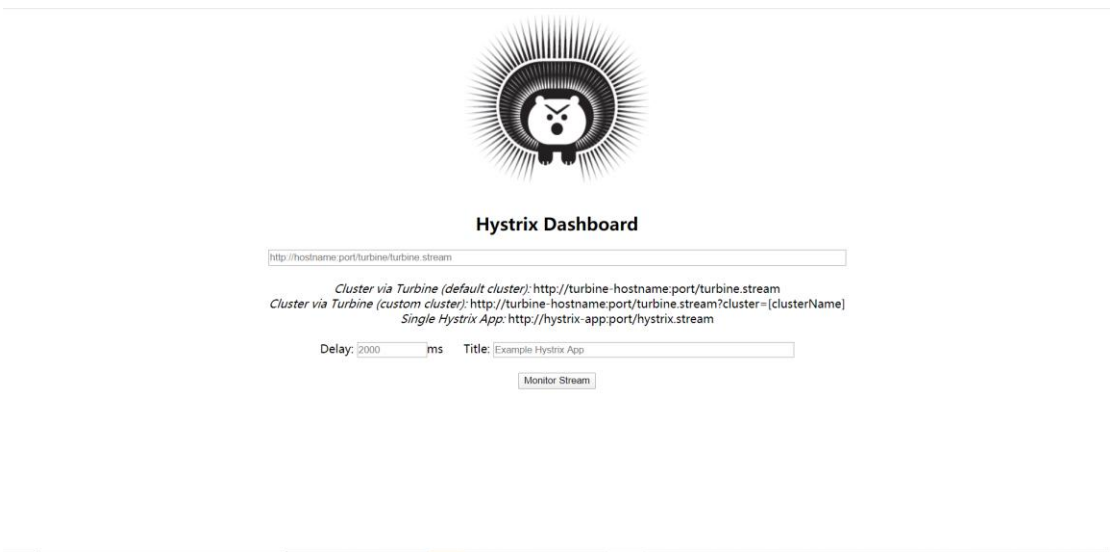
Hystrix Dashboard

http://hostname:port/turbine/turbine.stream

Cluster via Turbine (default cluster): http://turbine-hostname:port/turbine.stream
Cluster via Turbine (custom cluster): http://turbine-hostname:port/turbine.stream?cluster=[clusterName]
Single Hystrix App: http://hystrix-app:port/hystrix.stream

Delay: 2000 ms Title: Example Hystrix App

Monitor Stream